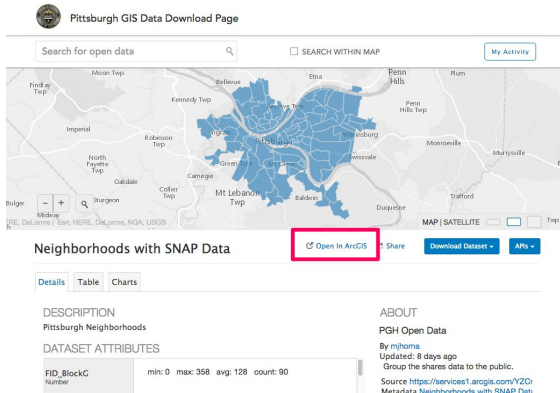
Pittsburgh GIS Data Download Page

Search for open data

SEARCH WITHIN MAP

My Activity

Moon Twp
Findlay Twp
Bellevue
Etna
Penn Hills
Plum
Kennedy Twp
Penn Hills Twp
Imperial
Robinson Twp
Ingram
Pittsburgh
Wilkinsburg
Monroeville
Murrysville
North Fayette Twp
Green Tree
Swissvale
Oakdale
Carnegie
Mt Lebanon Twp
Collier Twp
Baldwin
Trafford
Duquesne
Bulger
Sturgeon
Midway
ERE, DeLorme | Esri, HERE, DeLorme, NGA, USGS
MAP | SATELLITE

Neighborhoods with SNAP Data

Open in ArcGIS
Share
Download Dataset
APIs

Details
Table
Charts

DESCRIPTION
Pittsburgh Neighborhoods

DATASET ATTRIBUTES

FID_BlockG
Number
min: 0 max: 358 avg: 128 count: 90

ABOUT
PGH Open Data
By mjhoma
Updated: 8 days ago
Group the shares data to the public.
Source https://services1.arcgis.com/YZCr
Metadata Neighborhoods with SNAP Dat